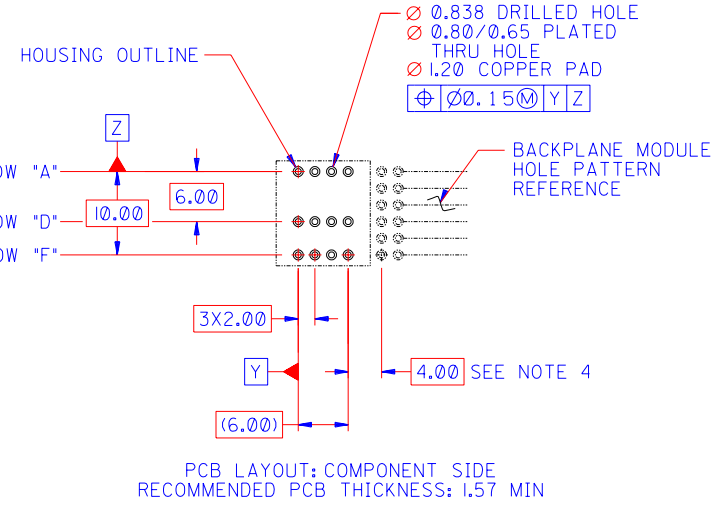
Ø 0.838 DRILLED HOLE
Ø 0.80/0.65 PLATED THRU HOLE
Ø 1.20 COPPER PAD

| ⌖ | Ø0.15Ⓜ | Y | Z |
|---|---|---|---|

HOUSING OUTLINE

BACKPLANE MODULE HOLE PATTERN REFERENCE

Z

OW "A"

OW "D"

OW "F"

6.00

10.00

3X2.00

Y

4.00 SEE NOTE 4

(6.00)

PCB LAYOUT: COMPONENT SIDE
RECOMMENDED PCB THICKNESS: 1.57 MIN